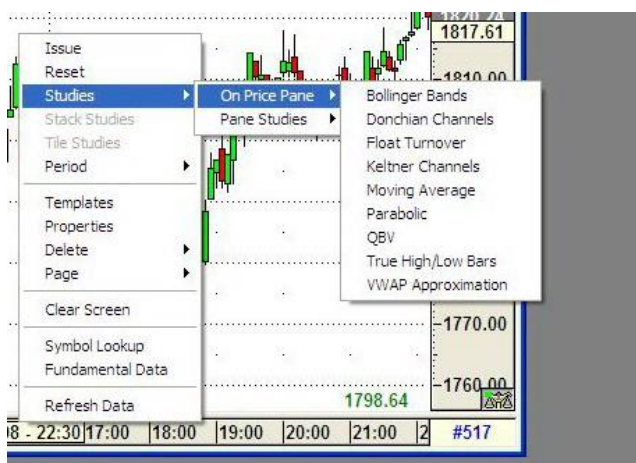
Issue
Reset
Studies
Stack Studies
Tile Studies
Period
Templates
Properties
Delete
Page
Clear Screen
Symbol Lookup
Fundamental Data
Refresh Data

On Price Pane
Pane Studies

Bollinger Bands
Donchian Channels
Float Turnover
Keltner Channels
Moving Average
Parabolic
QBV
True High/Low Bars
VWAP Approximation

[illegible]
1817.61
1810.00
1770.00
1760.00
1798.64

08 - 22:30 17:00 18:00 19:00 20:00 21:00 2 #517